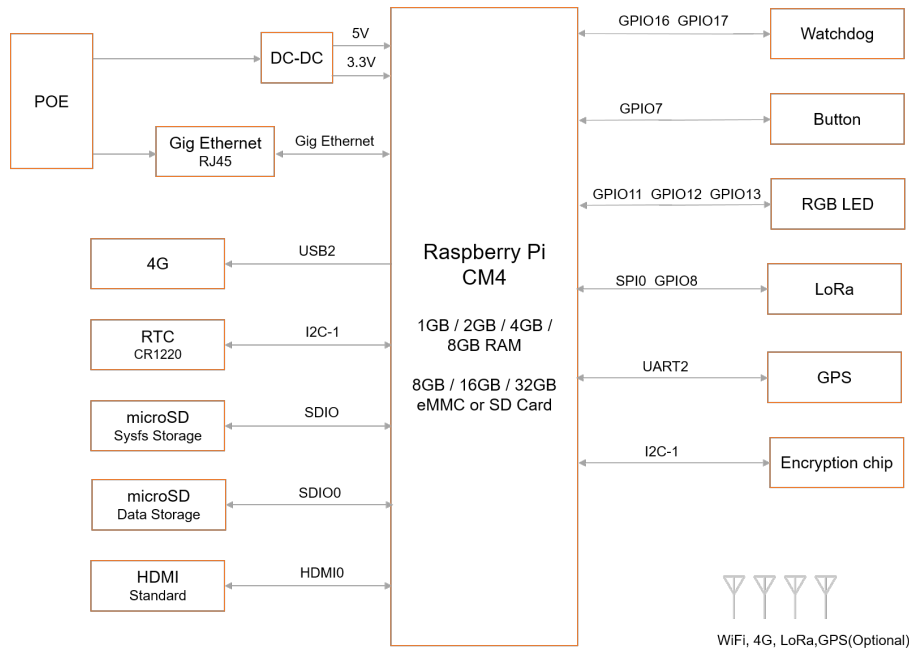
POE

DC-DC

5V

3.3V

Gig Ethernet
RJ45

Gig Ethernet

4G

USB2

RTC
CR1220

I2C-1

microSD
Sysfs Storage

SDIO

microSD
Data Storage

SDIO0

HDMI
Standard

HDMI0

Raspberry Pi
CM4

1GB / 2GB / 4GB / 8GB RAM

8GB / 16GB / 32GB eMMC or SD Card

GPIO16 GPIO17

Watchdog

GPIO7

Button

GPIO11 GPIO12 GPIO13

RGB LED

SPI0 GPIO8

LoRa

UART2

GPS

I2C-1

Encryption chip

WiFi, 4G, LoRa,GPS(Optional)